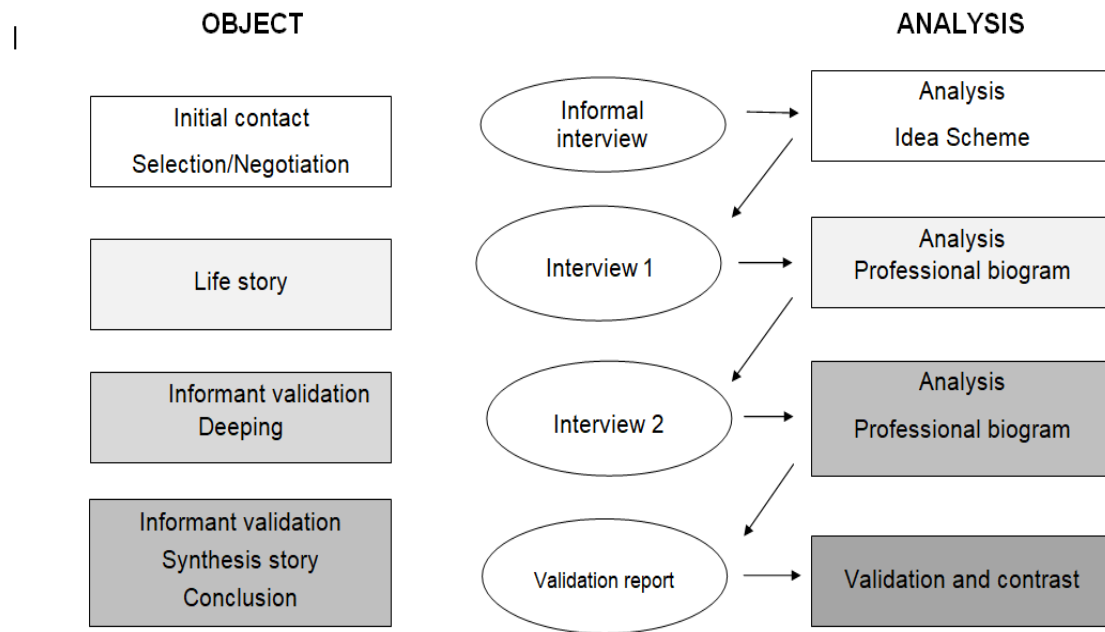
OBJECT

ANALYSIS

Initial contact
Selection/Negotiation

Informal interview

Analysis
Idea Scheme

Life story

Interview 1

Analysis
Professional biogram

Informant validation
Deeping

Interview 2

Analysis
Professional biogram

Informant validation
Synthesis story
Conclusion

Validation report

Validation and contrast